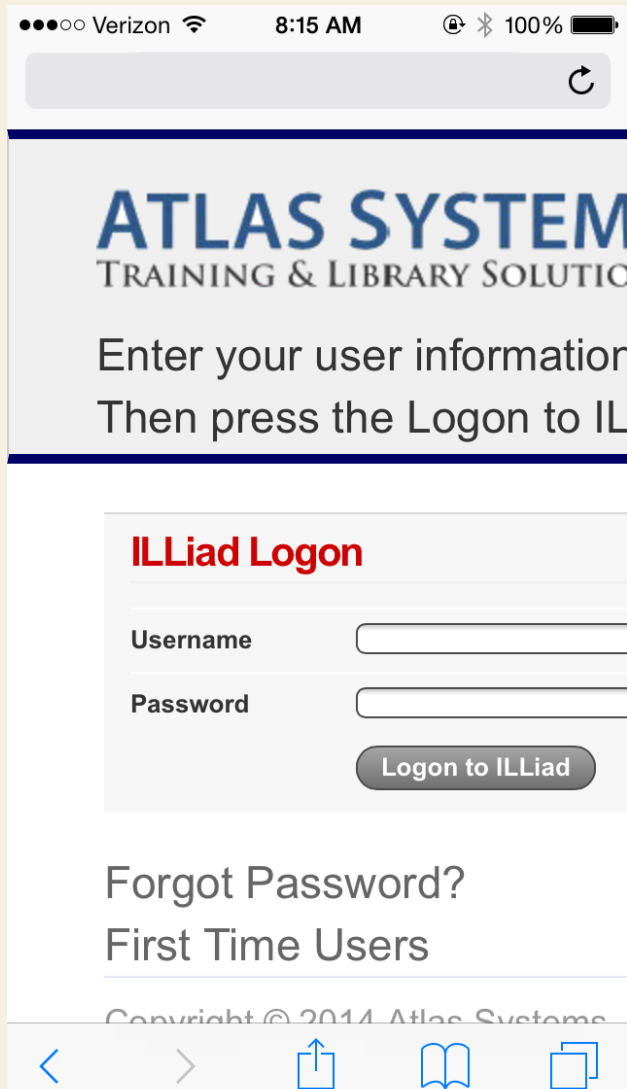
●●●○○ Verizon 8:15 AM 100%

ATLAS SYSTEM
TRAINING & LIBRARY SOLUTIO

Enter your user information
Then press the Logon to IL

ILLiad Logon

Username

Password

Logon to ILLiad

Forgot Password?
First Time Users

Copyright © 2014 Atlas Systems